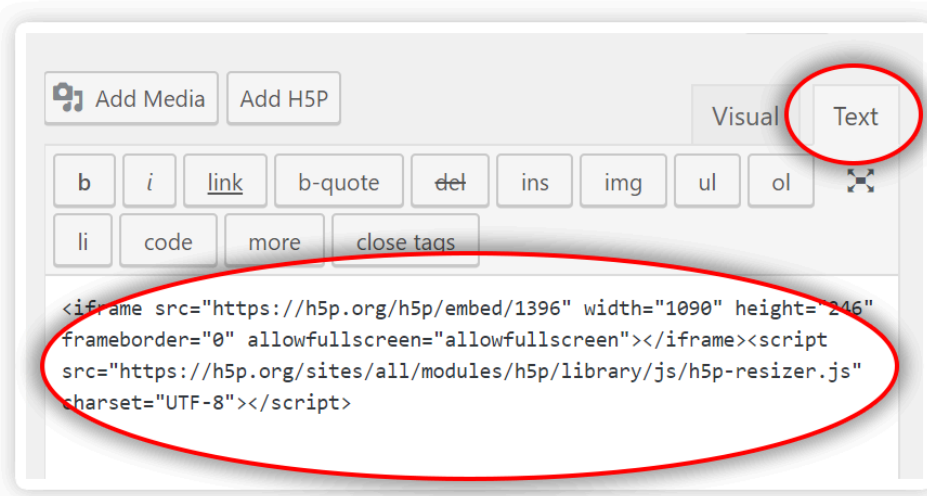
Add Media Add H5P

Visual Text

b i link b-quote del ins img ul ol

li code more close tags

<iframe src="https://h5p.org/h5p/embed/1396" width="1090" height="246" frameborder="0" allowfullscreen="allowfullscreen"></iframe><script src="https://h5p.org/sites/all/modules/h5p/library/js/h5p-resizer.js" charset="UTF-8"></script>